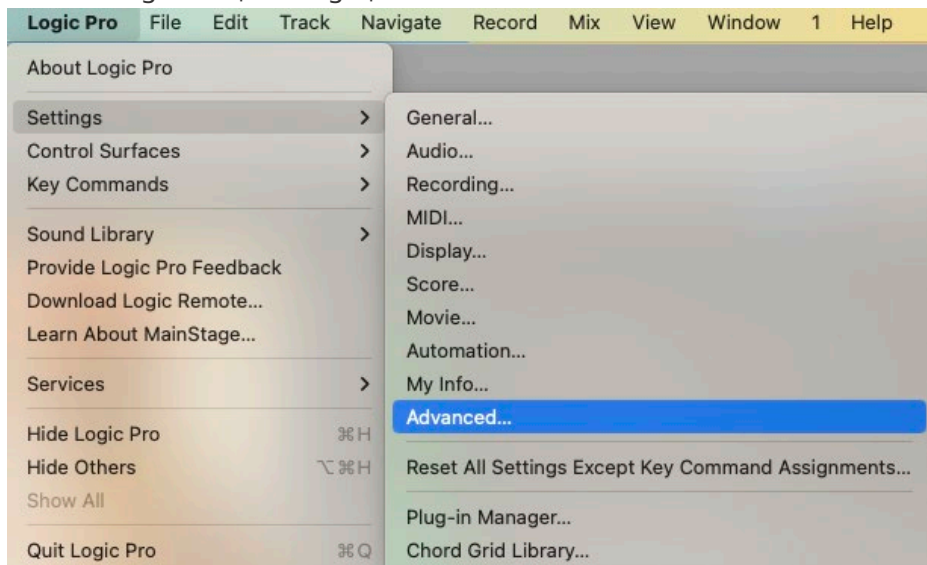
Logic Pro File Edit Track Navigate Record Mix View Window 1 Help

About Logic Pro

Settings >
Control Surfaces >
Key Commands >

Sound Library >
Provide Logic Pro Feedback
Download Logic Remote...
Learn About MainStage...

Services >

Hide Logic Pro ⌘H
Hide Others ⌥⌘H
Show All

Quit Logic Pro ⌘Q

General...
Audio...
Recording...
MIDI...
Display...
Score...
Movie...
Automation...
My Info...
Advanced...

Reset All Settings Except Key Command Assignments...

Plug-in Manager...
Chord Grid Library...